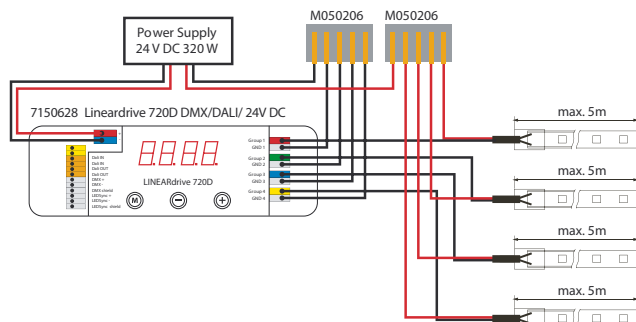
Power Supply
24 V DC 320 W

M050206
M050206

7150628 Lineardrive 720D DMX/DALI/ 24V DC

Dali IN
Dali IN
Dali OUT
Dali OUT
DMX+
DMX-
DMX shield
LEDSync +
LEDSync -
LEDSync shield

LINEARdrive 720D

M

Group 1
GND 1
Group 2
GND 2
Group 3
GND 3
Group 4
GND 4

max. 5m
max. 5m
max. 5m
max. 5m